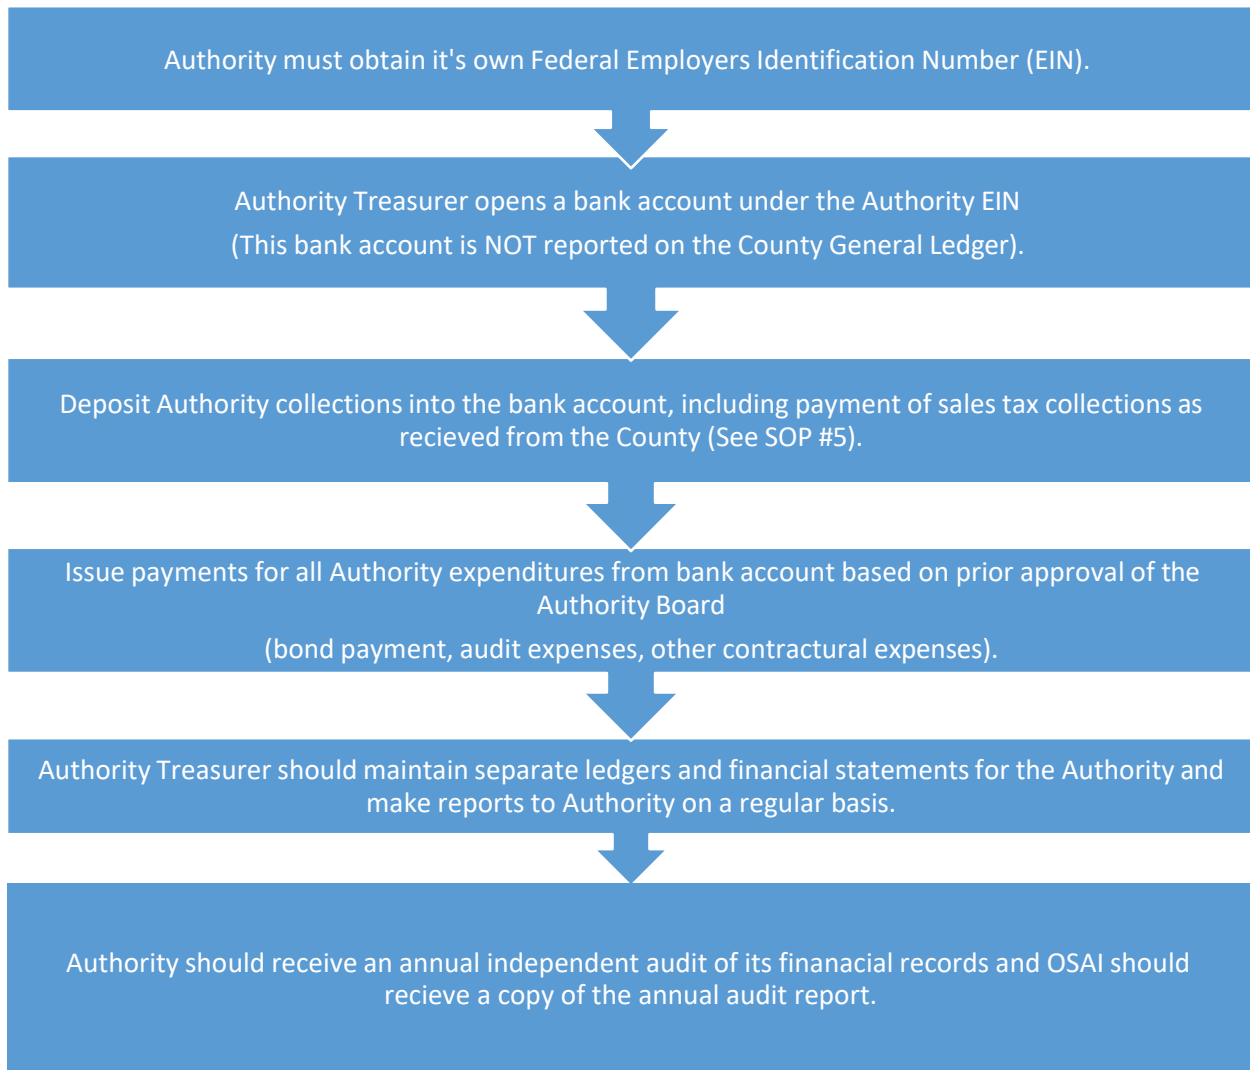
Authority must obtain it's own Federal Employers Identification Number (EIN).

Authority Treasurer opens a bank account under the Authority EIN

(This bank account is NOT reported on the County General Ledger).

Deposit Authority collections into the bank account, including payment of sales tax collections as recieved from the County (See SOP #5).

Issue payments for all Authority expenditures from bank account based on prior approval of the Authority Board

(bond payment, audit expenses, other contractural expenses).

Authority Treasurer should maintain separate ledgers and financial statements for the Authority and make reports to Authority on a regular basis.

Authority should receive an annual independent audit of its finanacial records and OSAI should recieve a copy of the annual audit report.